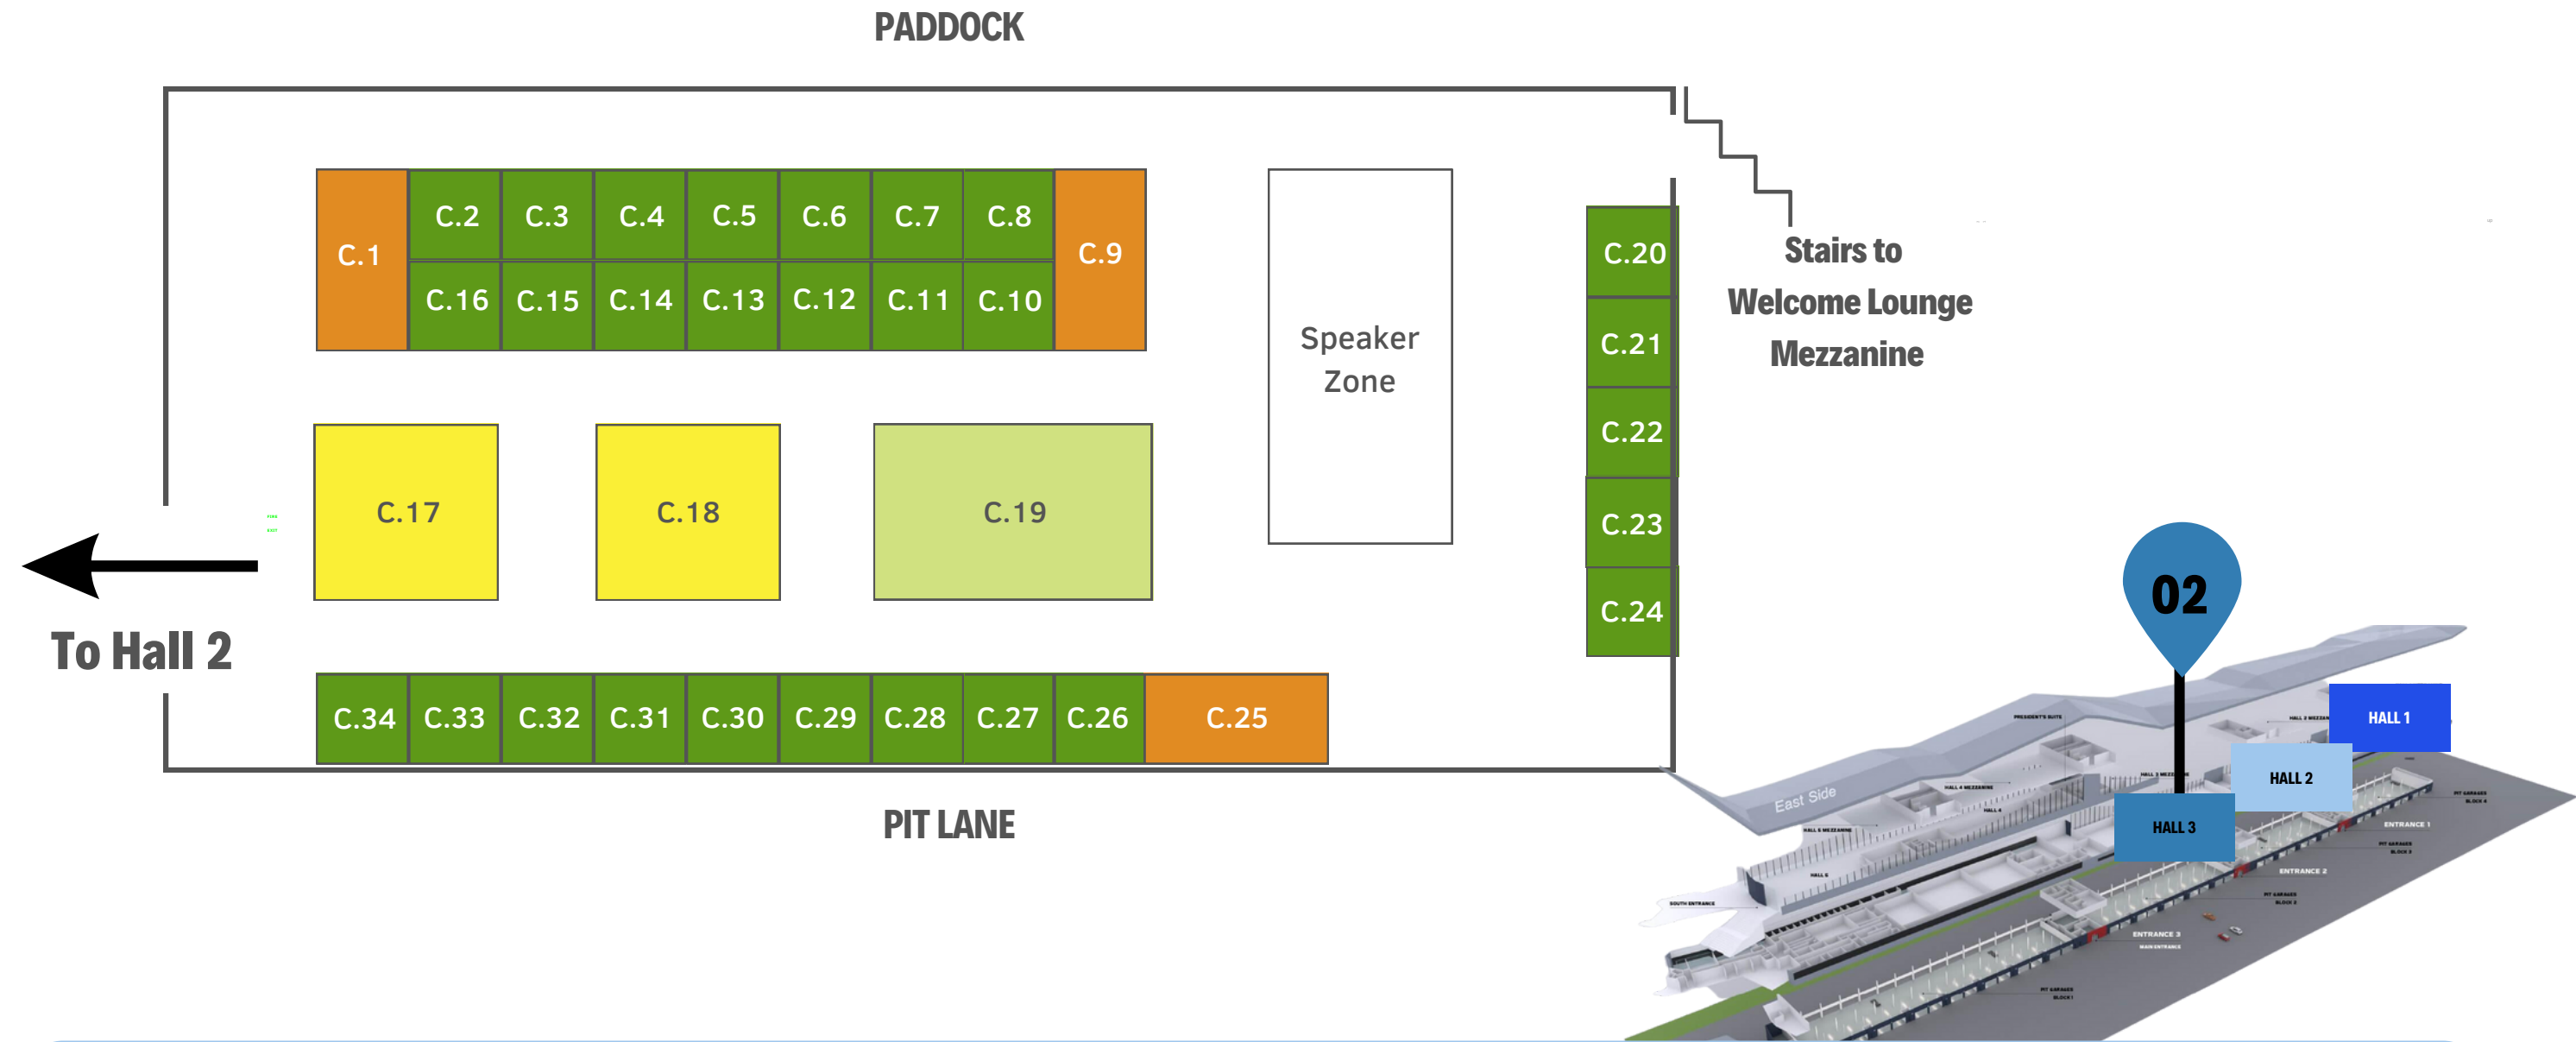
PADDOCK

C.1
C.2
C.3
C.4
C.5
C.6
C.7
C.8
C.9
C.16
C.15
C.14
C.13
C.12
C.11
C.10

Speaker Zone

C.20
C.21
C.22
C.23
C.24

Stairs to Welcome Lounge Mezzanine

C.17
C.18
C.19

To Hall 2

C.34
C.33
C.32
C.31
C.30
C.29
C.28
C.27
C.26
C.25

PIT LANE

02

HALL 1
HALL 2
HALL 3
East Side
ENTRANCE 1
ENTRANCE 2
ENTRANCE 3
SOUTH ENTRANCE
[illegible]